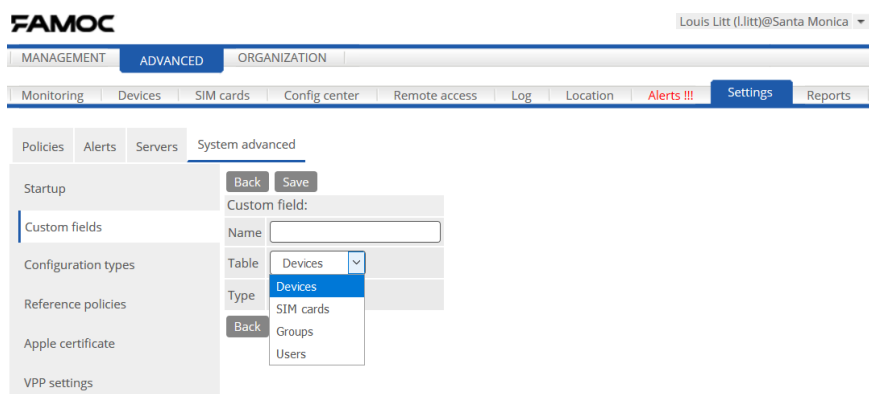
FAMOC

Louis Litt (l.litt)@Santa Monica

MANAGEMENT ADVANCED ORGANIZATION

Monitoring Devices SIM cards Config center Remote access Log Location Alerts !!! Settings Reports

Policies Alerts Servers System advanced

Startup

Custom fields

Configuration types

Reference policies

Apple certificate

VPP settings

Back Save

Custom field:

Name

Table Devices

Type

Back

Devices
SIM cards
Groups
Users